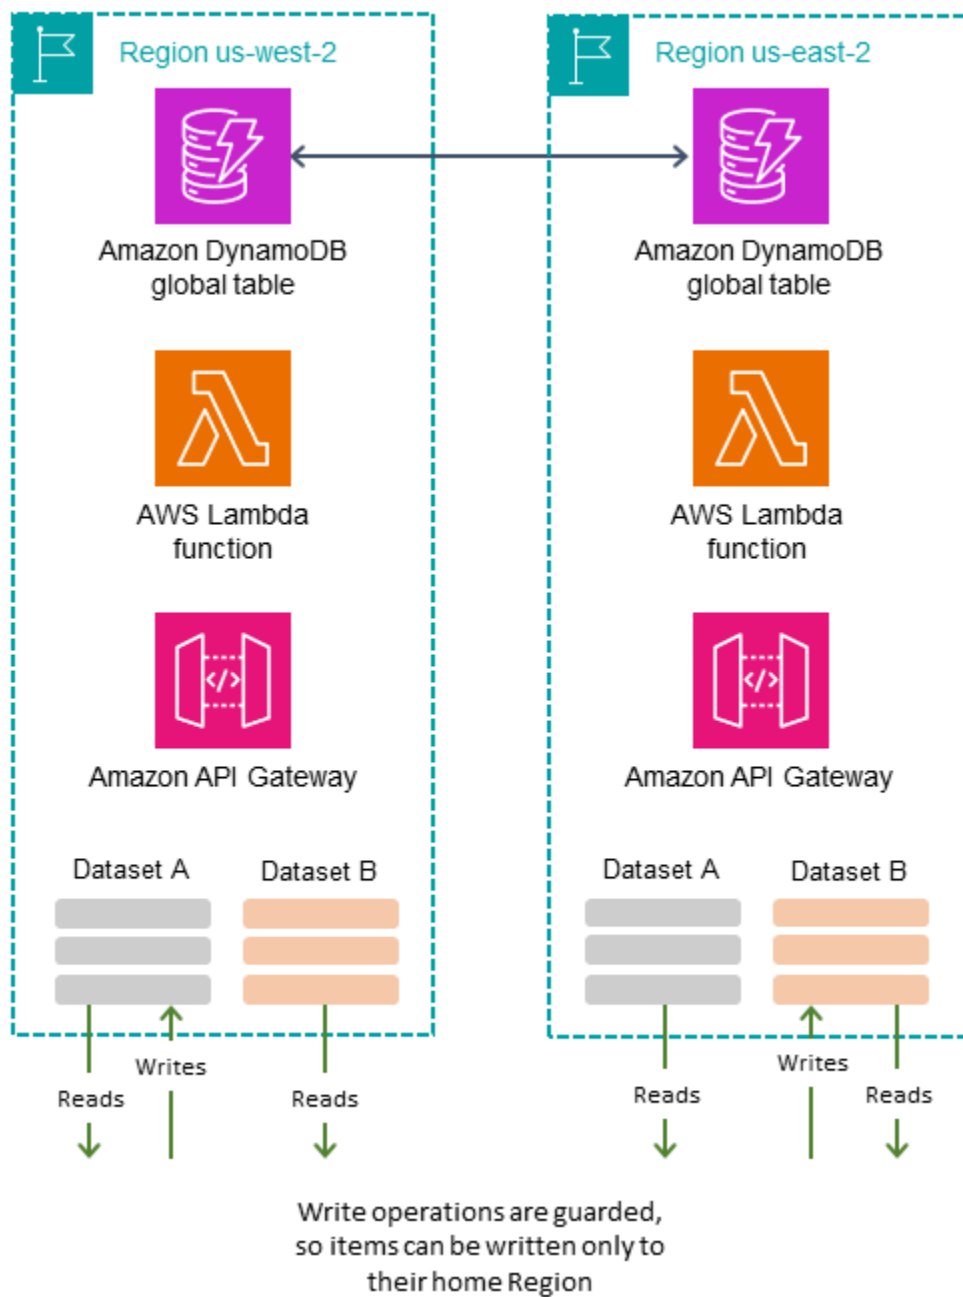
Region us-west-2

Amazon DynamoDB global table

AWS Lambda function

Amazon API Gateway

Dataset A

Dataset B

Reads

Writes

Reads

Region us-east-2

Amazon DynamoDB global table

AWS Lambda function

Amazon API Gateway

Dataset A

Dataset B

Reads

Writes

Reads

Write operations are guarded, so items can be written only to their home Region